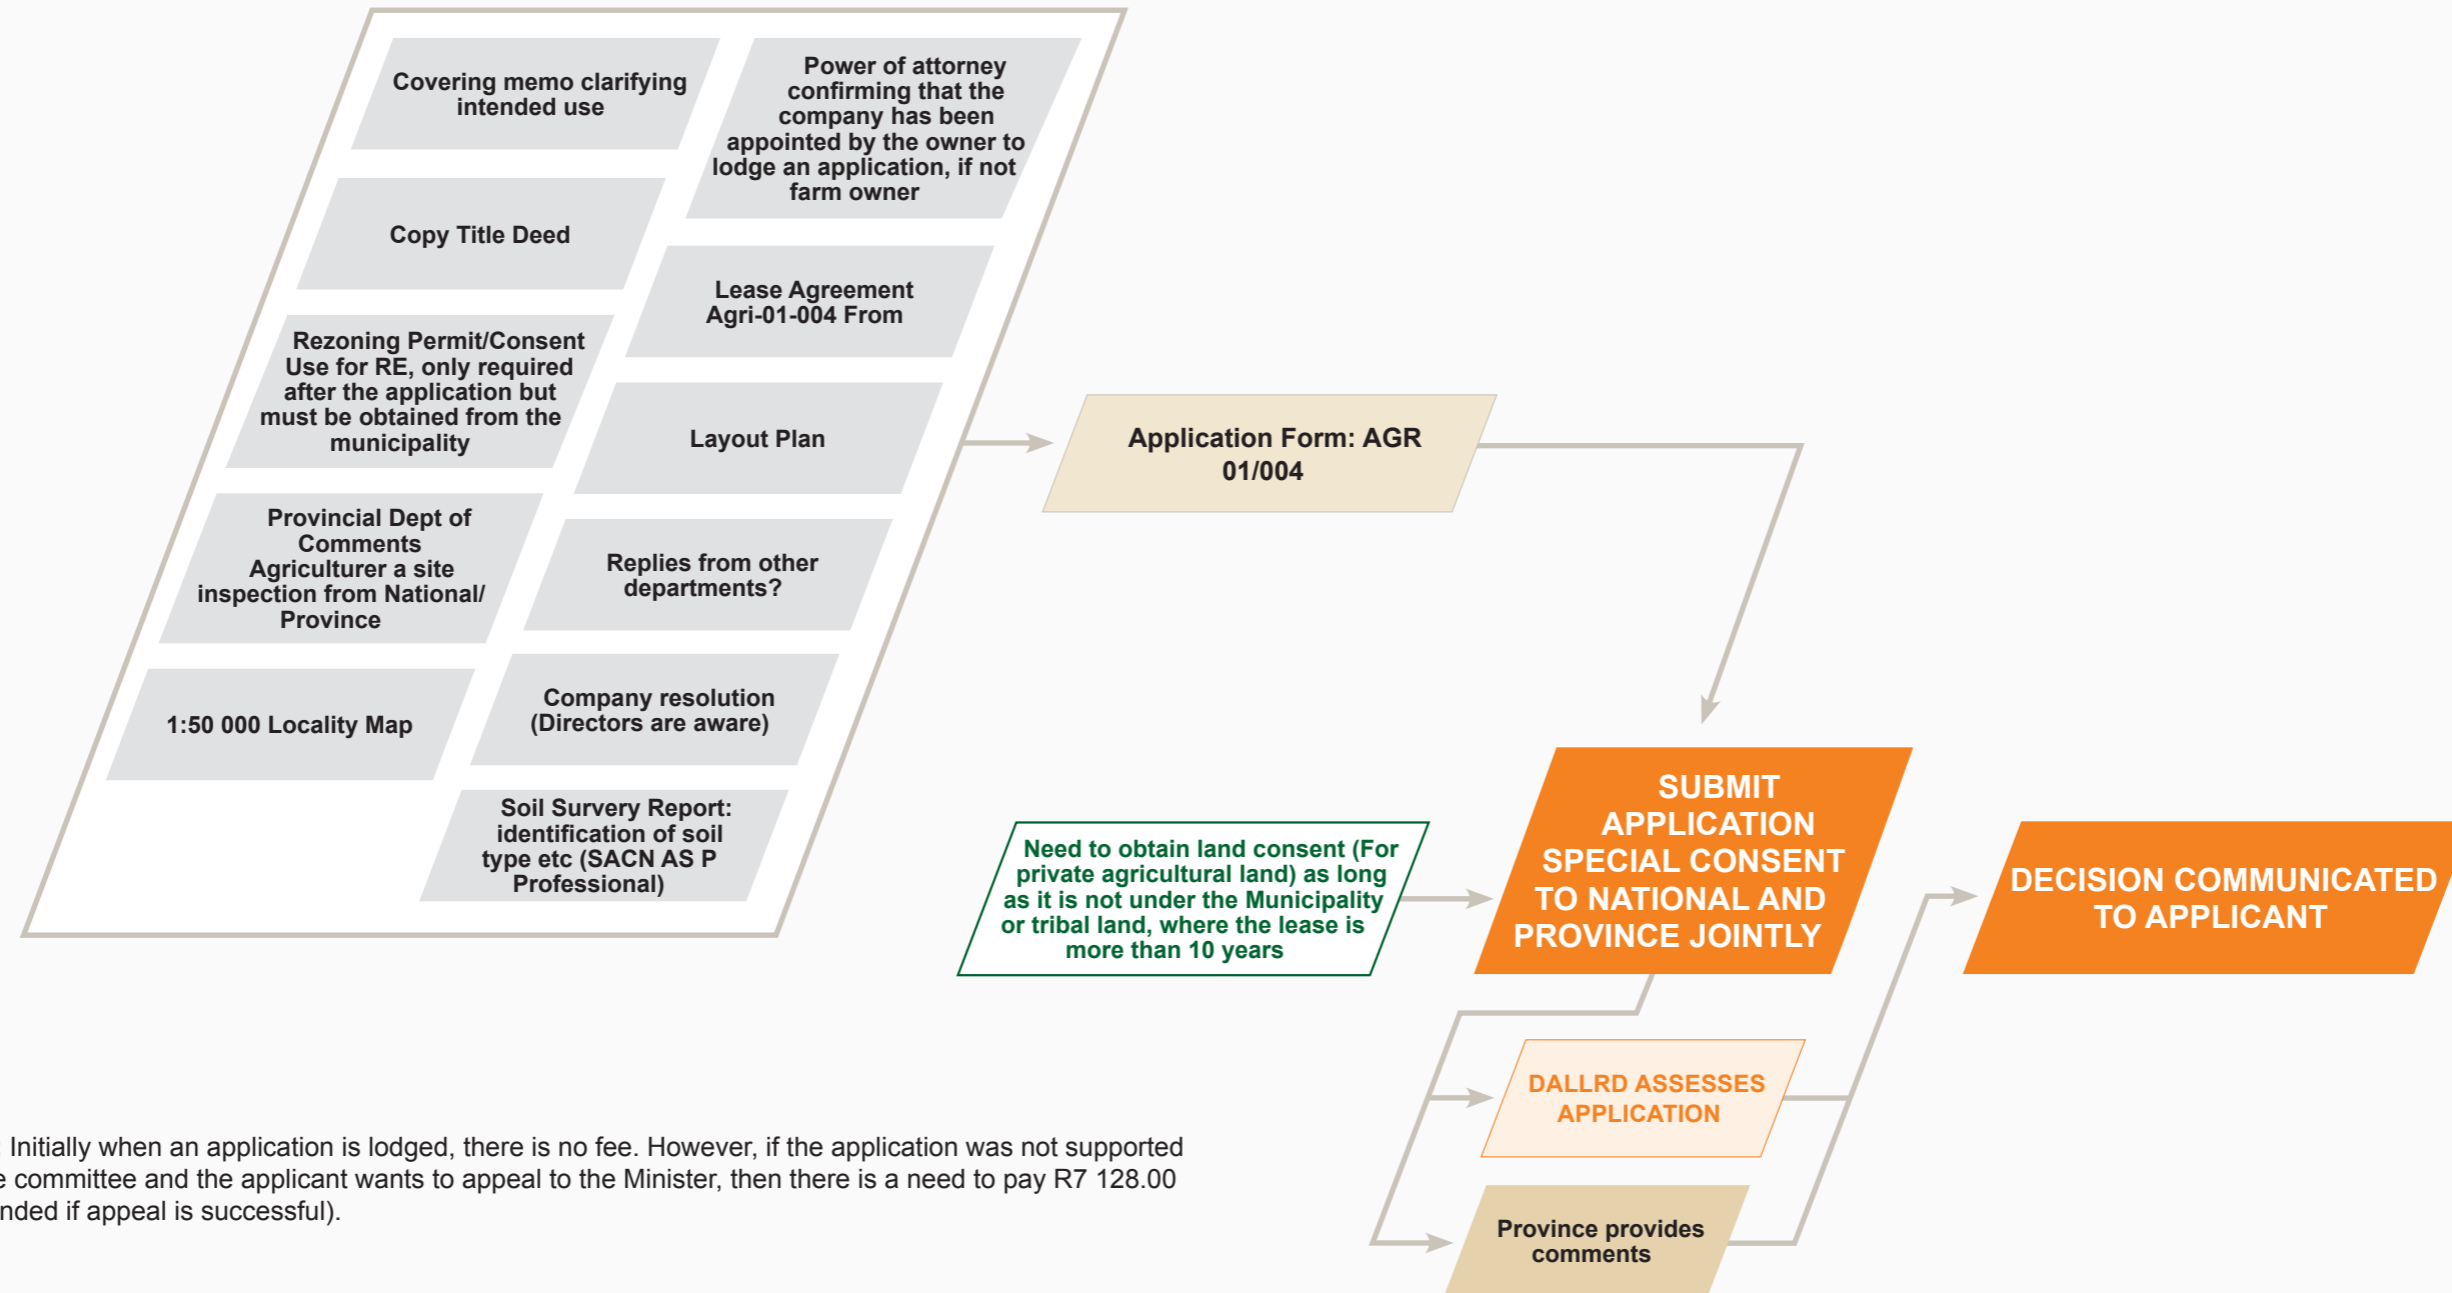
Covering memo clarifying intended use

Power of attorney confirming that the company has been appointed by the owner to lodge an application, if not farm owner

Copy Title Deed

Lease Agreement Agri-01-004 From

Rezoning Permit/Consent Use for RE, only required after the application but must be obtained from the municipality

Layout Plan

Provincial Dept of Comments Agriculturer a site inspection from National/ Province

Replies from other departments?

1:50 000 Locality Map

Company resolution (Directors are aware)

Soil Survery Report: identification of soil type etc (SACN AS P Professional)

Application Form: AGR 01/004

Need to obtain land consent (For private agricultural land) as long as it is not under the Municipality or tribal land, where the lease is more than 10 years

SUBMIT APPLICATION SPECIAL CONSENT TO NATIONAL AND PROVINCE JOINTLY

DECISION COMMUNICATED TO APPLICANT

DALLRD ASSESSES APPLICATION

Province provides comments

Initially when an application is lodged, there is no fee. However, if the application was not supported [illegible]e committee and the applicant wants to appeal to the Minister, then there is a need to pay R7 128.00 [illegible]nded if appeal is successful).